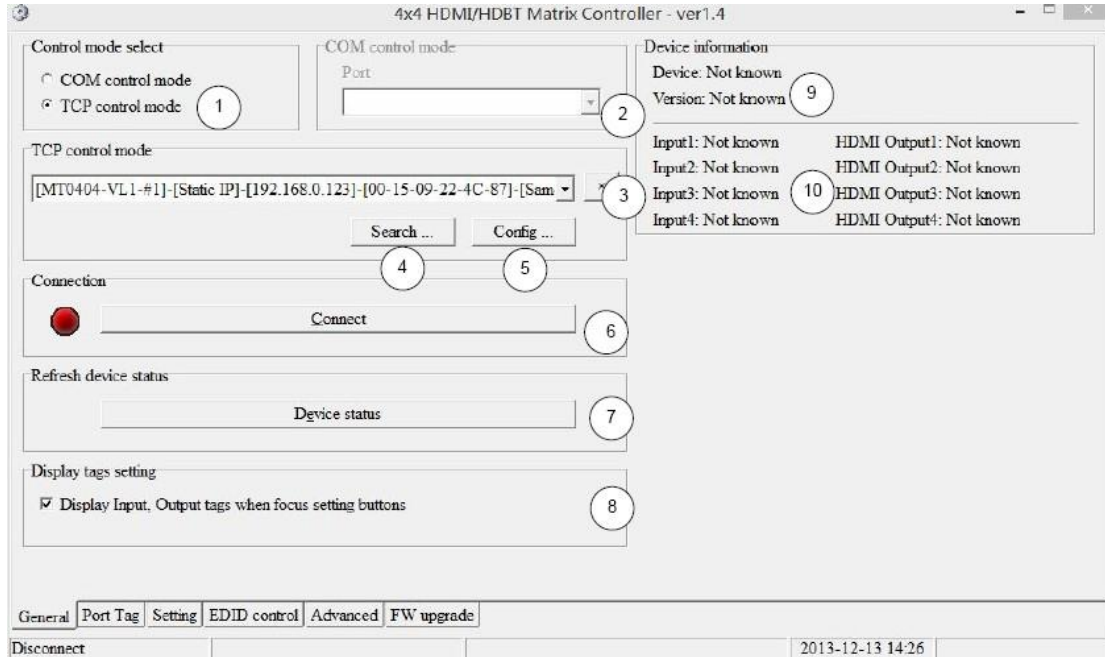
4x4 HDMI/HDBT Matrix Controller - ver1.4

Control mode select
COM control mode
TCP control mode
1

COM control mode
Port
2

Device information
Device: Not known
Version: Not known
9

Input1: Not known
HDMI Output1: Not known
Input2: Not known
HDMI Output2: Not known
Input3: Not known
10
HDMI Output3: Not known
Input4: Not known
HDMI Output4: Not known

TCP control mode
[MT0404-VL1-#1]-[Static IP]-[192.168.0.123]-[00-15-09-22-4C-87]-[Sam
3
Search ...
Config ...
4
5

Connection
Connect
6

Refresh device status
Device status
7

Display tags setting
Display Input, Output tags when focus setting buttons
8

General
Port Tag
Setting
EDID control
Advanced
FW upgrade

Disconnect
2013-12-13 14:26